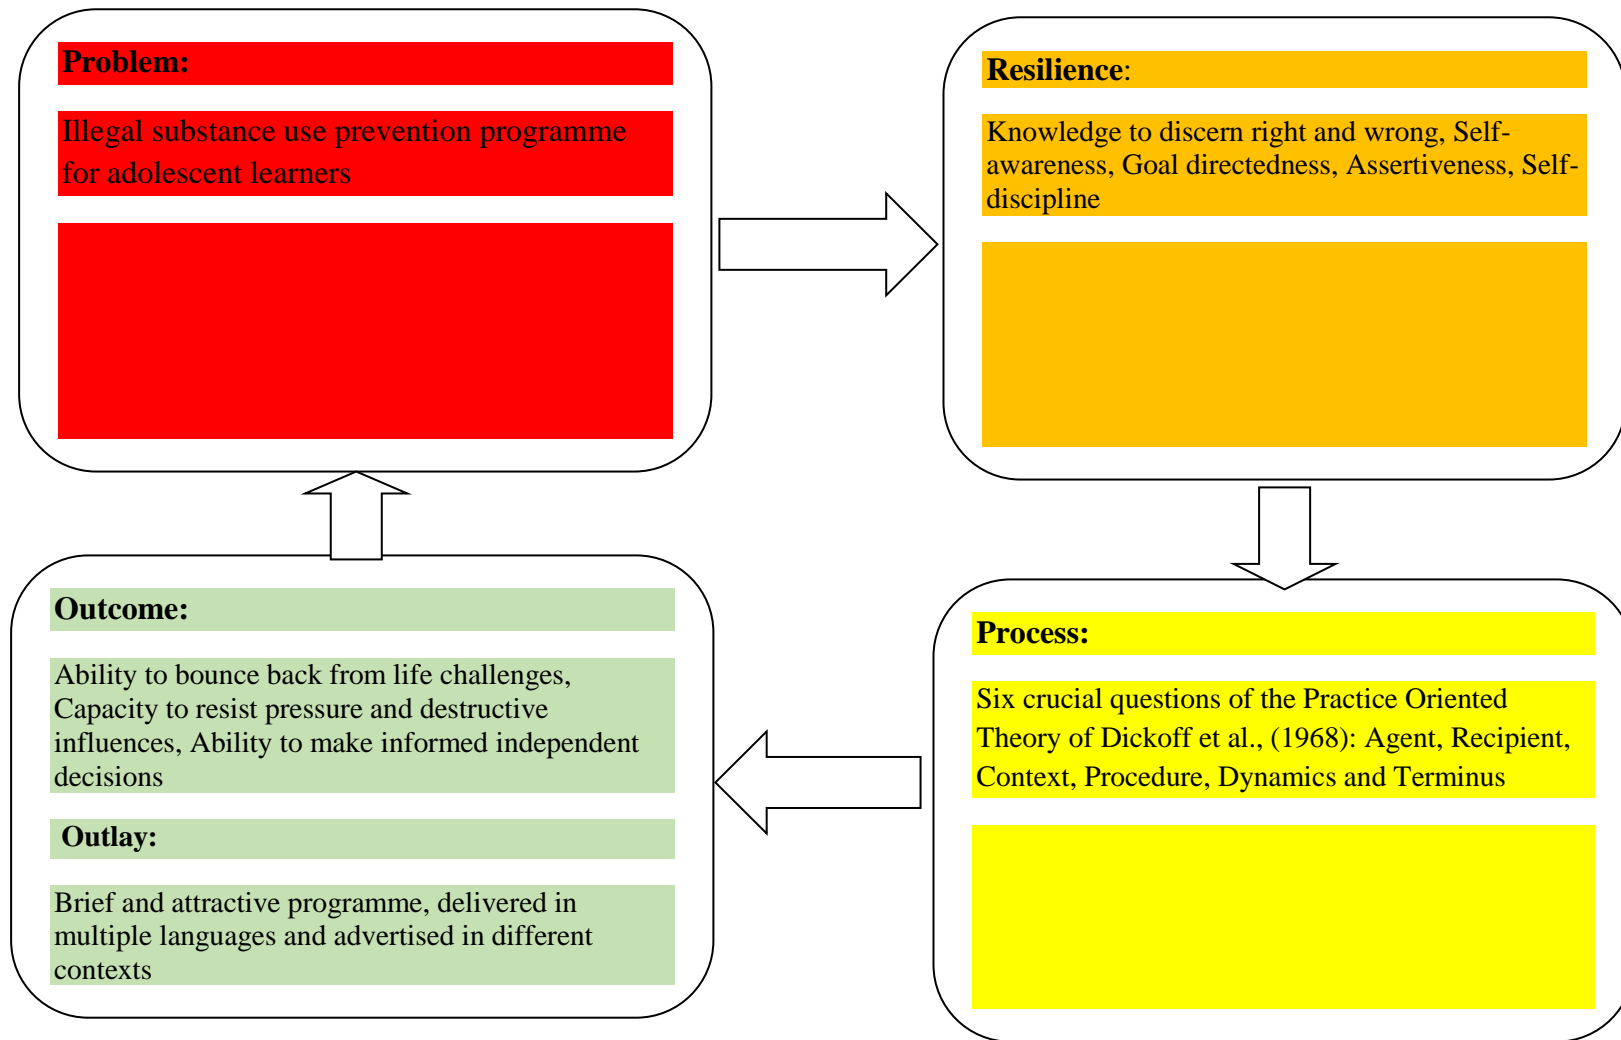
Problem:

Illegal substance use prevention programme for adolescent learners

Resilience:

Knowledge to discern right and wrong, Self-awareness, Goal directedness, Assertiveness, Self-discipline

Process:

Six crucial questions of the Practice Oriented Theory of Dickoff et al., (1968): Agent, Recipient, Context, Procedure, Dynamics and Terminus

Outcome:

Ability to bounce back from life challenges, Capacity to resist pressure and destructive influences, Ability to make informed independent decisions

Outlay:

Brief and attractive programme, delivered in multiple languages and advertised in different contexts